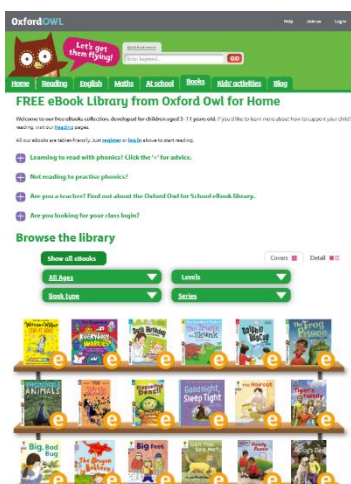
OxfordOWL

Help Join us Log in

Let's get them flying!

Quick book search

Enter keyword GO

Home Reading English Maths At school Books Kids' activities Blog

FREE eBook Library from Oxford Owl for Home

Welcome to our free eBooks collection, developed for children aged 3–11 years old. If you'd like to learn more about how to support your child's reading, visit our Reading pages.

All our eBooks are tablet-friendly. Just register or log in above to start reading.

Learning to read with phonics? Click the '+' for advice.

Not reading to practise phonics?

Are you a teacher? Find out about the Oxford Owl for School eBook library.

Are you looking for your class login?

Browse the library

Show all eBooks

Covers Detail

All Ages

Levels

Book type

Series

Goodnight, Sleep Tight

Big, Bad Bug

Big Feet

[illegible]